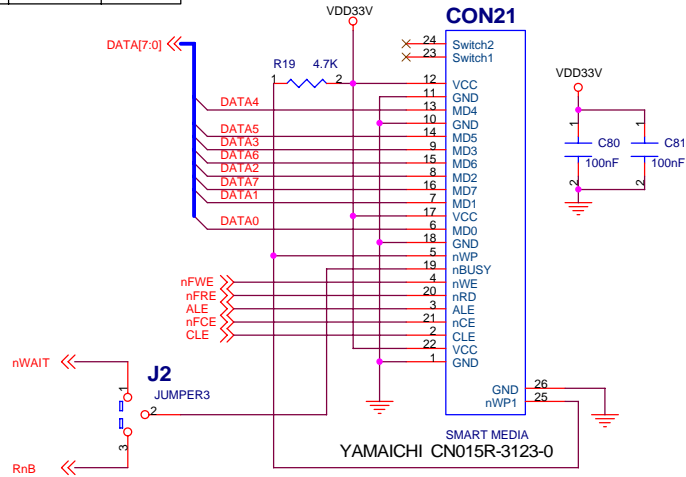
VDD33V

CON21

DATA[7:0]

R19 4.7K

1 2

24 Switch2
23 Switch1
12 VCC
11 GND
13 MD4
10 GND
14 MD5
9 MD3
15 MD6
8 MD2
16 MD7
7 MD1
17 VCC
6 MD0
18 GND
5 nWP
19 nBUSY
4 nWE
20 nRD
3 ALE
21 nCE
2 CLE
22 VCC
1 GND

DATA4
DATA5
DATA3
DATA6
DATA2
DATA7
DATA1
DATA0

nFWE
nFRE
ALE
nFCE
CLE

VDD33V

C80 100nF
C81 100nF

1 2 1 2

nWAIT

J2
JUMPER3

1 2 3

RnB

GND 26
nWP1 25

SMART MEDIA
YAMAICHI CN015R-3123-0